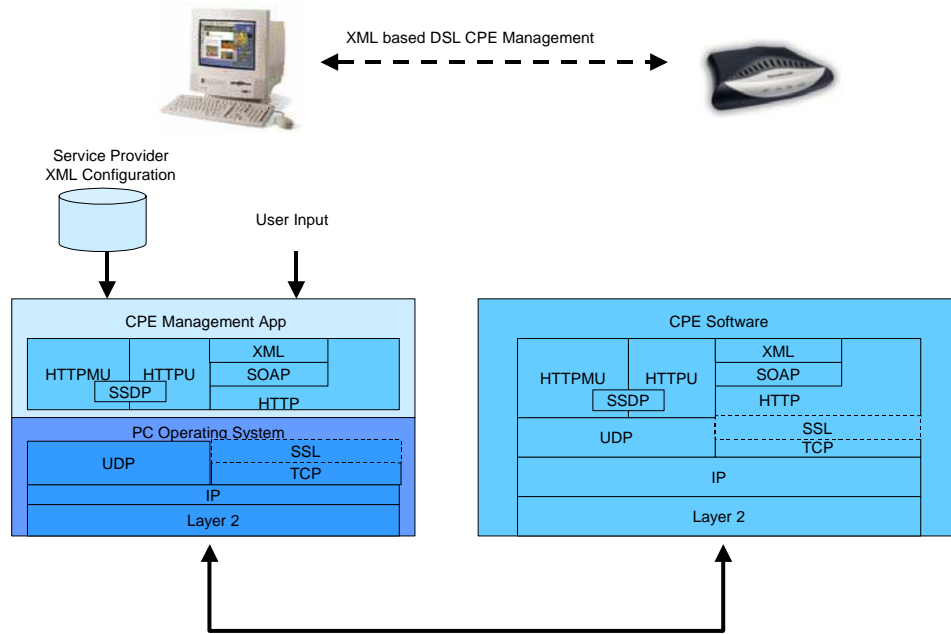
XML based DSL CPE Management

Service Provider XML Configuration

User Input

CPE Management App

HTTPMU

HTTPU

SSDP

XML

SOAP

HTTP

PC Operating System

UDP

SSL

TCP

IP

Layer 2

CPE Software

HTTPMU

HTTPU

SSDP

XML

SOAP

HTTP

UDP

SSL

TCP

IP

Layer 2